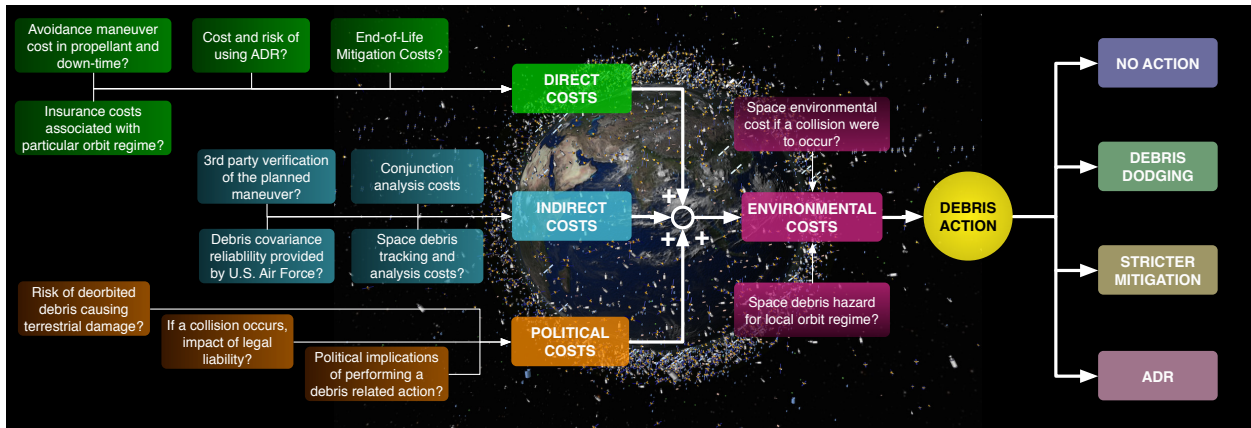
Avoidance maneuver cost in propellant and down-time?

Cost and risk of using ADR?

End-of-Life Mitigation Costs?

Insurance costs associated with particular orbit regime?

DIRECT COSTS

3rd party verification of the planned maneuver?

Conjunction analysis costs

Debris covariance reliablility provided by U.S. Air Force?

Space debris tracking and analysis costs?

INDIRECT COSTS

Risk of deorbited debris causing terrestrial damage?

If a collision occurs, impact of legal liability?

Political implications of performing a debris related action?

POLITICAL COSTS

+

+

+

Space environmental cost if a collision were to occur?

ENVIRONMENTAL COSTS

Space debris hazard for local orbit regime?

DEBRIS ACTION

NO ACTION

DEBRIS DODGING

STRICTER MITIGATION

ADR